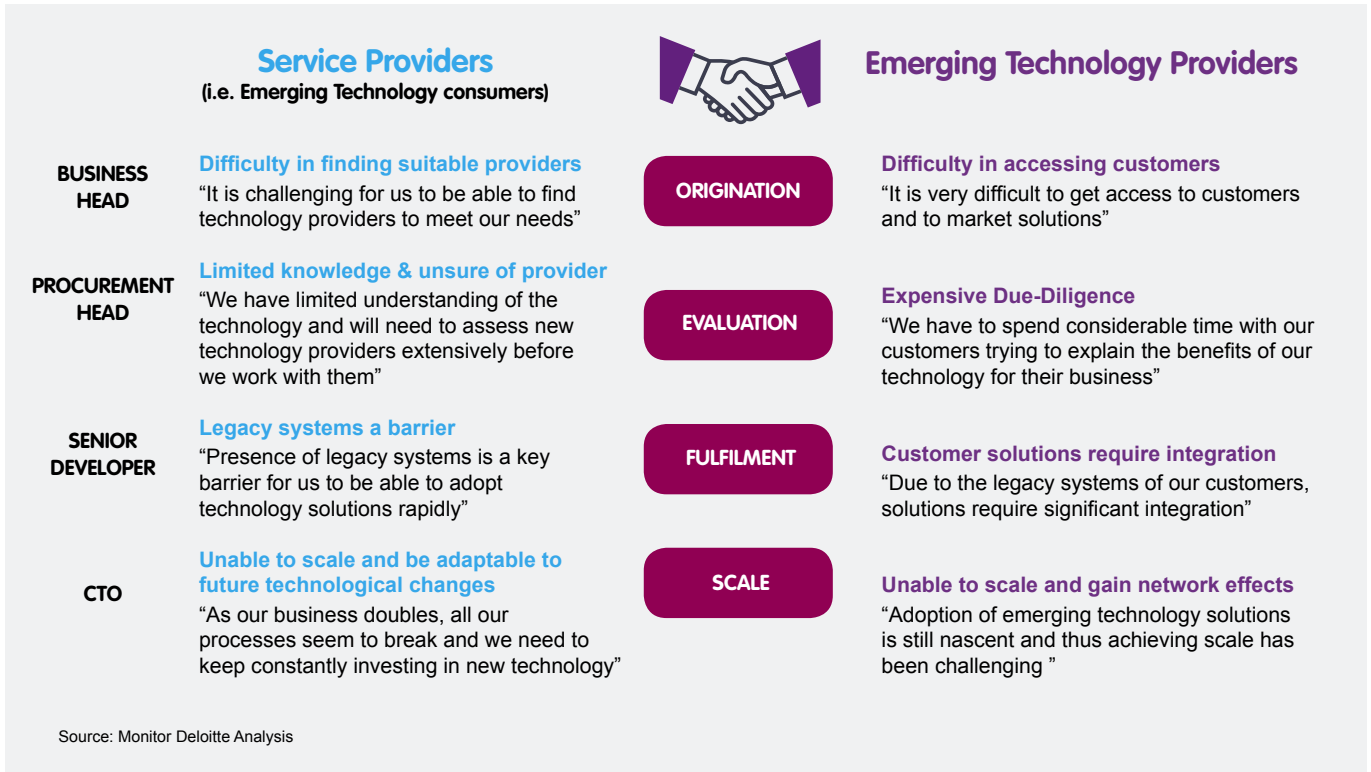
Service Providers
(i.e. Emerging Technology consumers)

Emerging Technology Providers

BUSINESS HEAD

Difficulty in finding suitable providers
“It is challenging for us to be able to find technology providers to meet our needs”

ORIGINATION

Difficulty in accessing customers
“It is very difficult to get access to customers and to market solutions”

PROCUREMENT HEAD

Limited knowledge & unsure of provider
“We have limited understanding of the technology and will need to assess new technology providers extensively before we work with them”

EVALUATION

Expensive Due-Diligence
“We have to spend considerable time with our customers trying to explain the benefits of our technology for their business”

SENIOR DEVELOPER

Legacy systems a barrier
“Presence of legacy systems is a key barrier for us to be able to adopt technology solutions rapidly”

FULFILMENT

Customer solutions require integration
“Due to the legacy systems of our customers, solutions require significant integration”

CTO

Unable to scale and be adaptable to future technological changes
“As our business doubles, all our processes seem to break and we need to keep constantly investing in new technology”

SCALE

Unable to scale and gain network effects
“Adoption of emerging technology solutions is still nascent and thus achieving scale has been challenging ”

Source: Monitor Deloitte Analysis